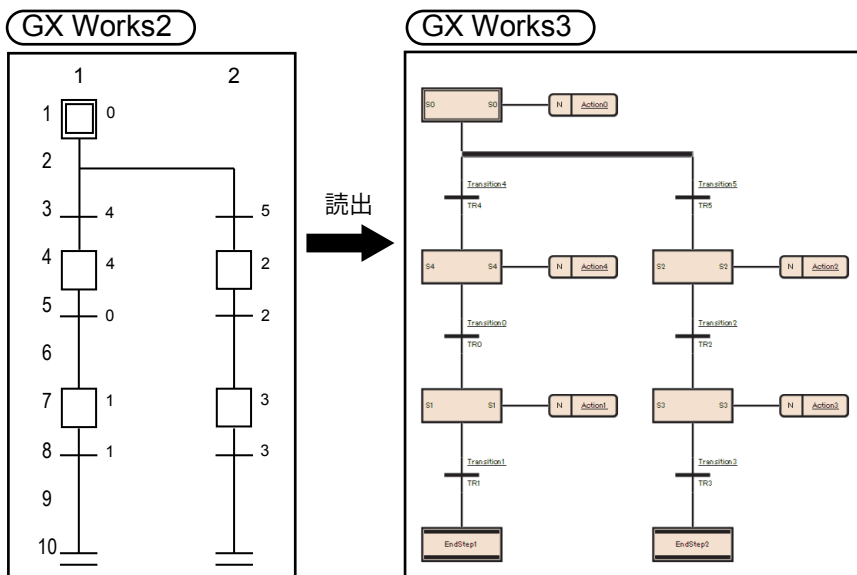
GX Works2

1 2
1 0
2
3 4 5
4 4 2
5 0 2
6
7 1 3
8 1 3
9
10

読出

GX Works3

S0 S0 N Action0
Transition4 TR4
Transition5 TR5
S4 S4 N Action4
S2 S2 N Action2
Transition0 TR0
Transition2 TR2
S1 S1 N Action1
S3 S3 N Action3
Transition1 TR1
Transition3 TR3
EndStep1
EndStep2